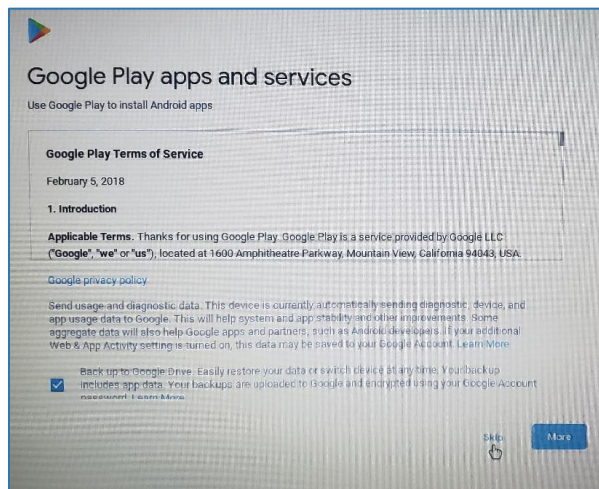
Google Play apps and services

Use Google Play to install Android apps

Google Play Terms of Service

February 5, 2018

1. Introduction

Applicable Terms. Thanks for using Google Play. Google Play is a service provided by Google LLC ("Google", "we" or "us"), located at 1600 Amphitheatre Parkway, Mountain View, California 94043, USA.

Google privacy policy

Send usage and diagnostic data. This device is currently automatically sending diagnostic, device, and app usage data to Google. This will help system and app stability and other improvements. Some aggregate data will also help Google apps and partners, such as Android developers. If your additional Web & App Activity setting is turned on, this data may be saved to your Google Account. Learn More

Back up to Google Drive. Easily restore your data or switch device at any time. Your backup includes app data. Your backups are uploaded to Google and encrypted using your Google Account password. Learn More

Skip

More